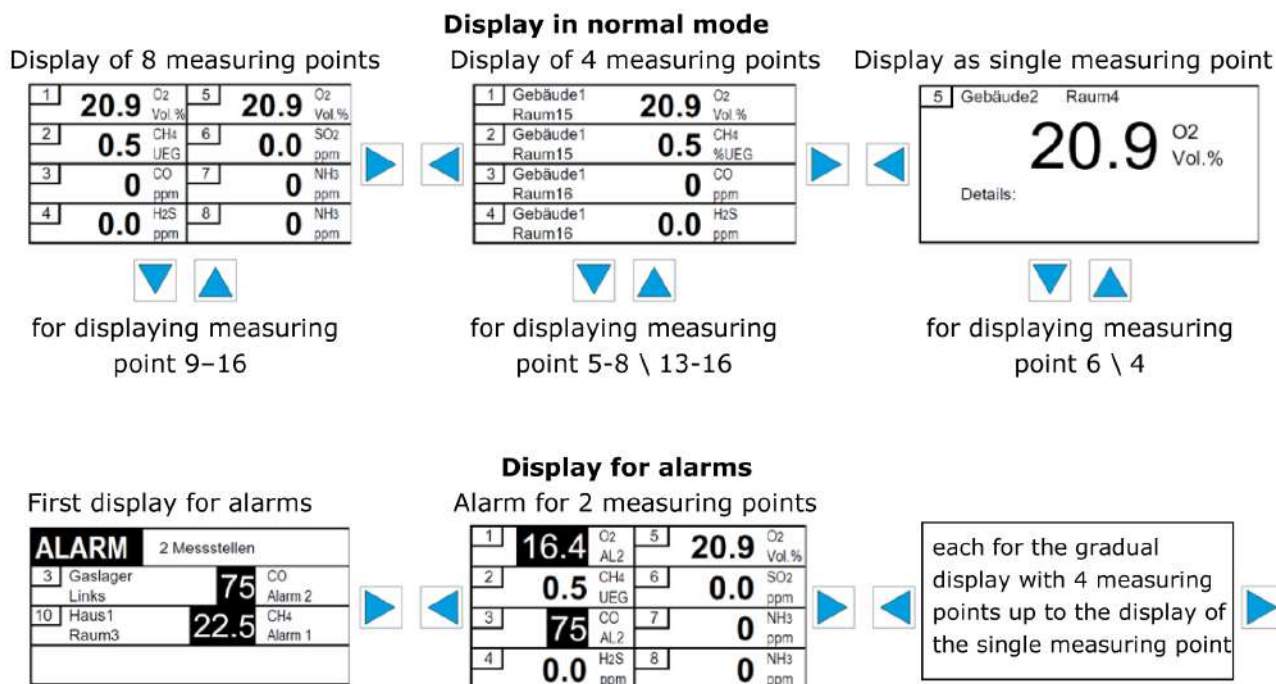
Display in normal mode

Display of 8 measuring points

| 1 | 20.9 | $O_2$ Vol.% | 5 | 20.9 | $O_2$ Vol.% |
|---|---|---|---|---|---|
| 2 | 0.5 | $CH_4$ UEG | 6 | 0.0 | $SO_2$ ppm |
| 3 | 0 | CO ppm | 7 | 0 | $NH_3$ ppm |
| 4 | 0.0 | $H_2S$ ppm | 8 | 0 | $NH_3$ ppm |

for displaying measuring point 9–16

Display of 4 measuring points

| 1 | Gebäude1 Raum15 | 20.9 | $O_2$ Vol.% |
|---|---|---|---|
| 2 | Gebäude1 Raum15 | 0.5 | $CH_4$ %UEG |
| 3 | Gebäude1 Raum16 | 0 | CO ppm |
| 4 | Gebäude1 Raum16 | 0.0 | $H_2S$ ppm |

for displaying measuring point 5-8 \ 13-16

Display as single measuring point

5 Gebäude2 Raum4
20.9 O2 Vol.%
Details:

for displaying measuring point 6 \ 4

Display for alarms

First display for alarms

ALARM 2 Messstellen

| 3 | Gaslager Links | 75 | CO Alarm 2 |
|---|---|---|---|
| 10 | Haus1 Raum3 | 22.5 | $CH_4$ Alarm 1 |

Alarm for 2 measuring points

| 1 | 16.4 | $O_2$ AL2 | 5 | 20.9 | $O_2$ Vol.% |
|---|---|---|---|---|---|
| 2 | 0.5 | $CH_4$ UEG | 6 | 0.0 | $SO_2$ ppm |
| 3 | 75 | CO AL2 | 7 | 0 | $NH_3$ ppm |
| 4 | 0.0 | $H_2S$ ppm | 8 | 0 | $NH_3$ ppm |

each for the gradual display with 4 measuring points up to the display of the single measuring point